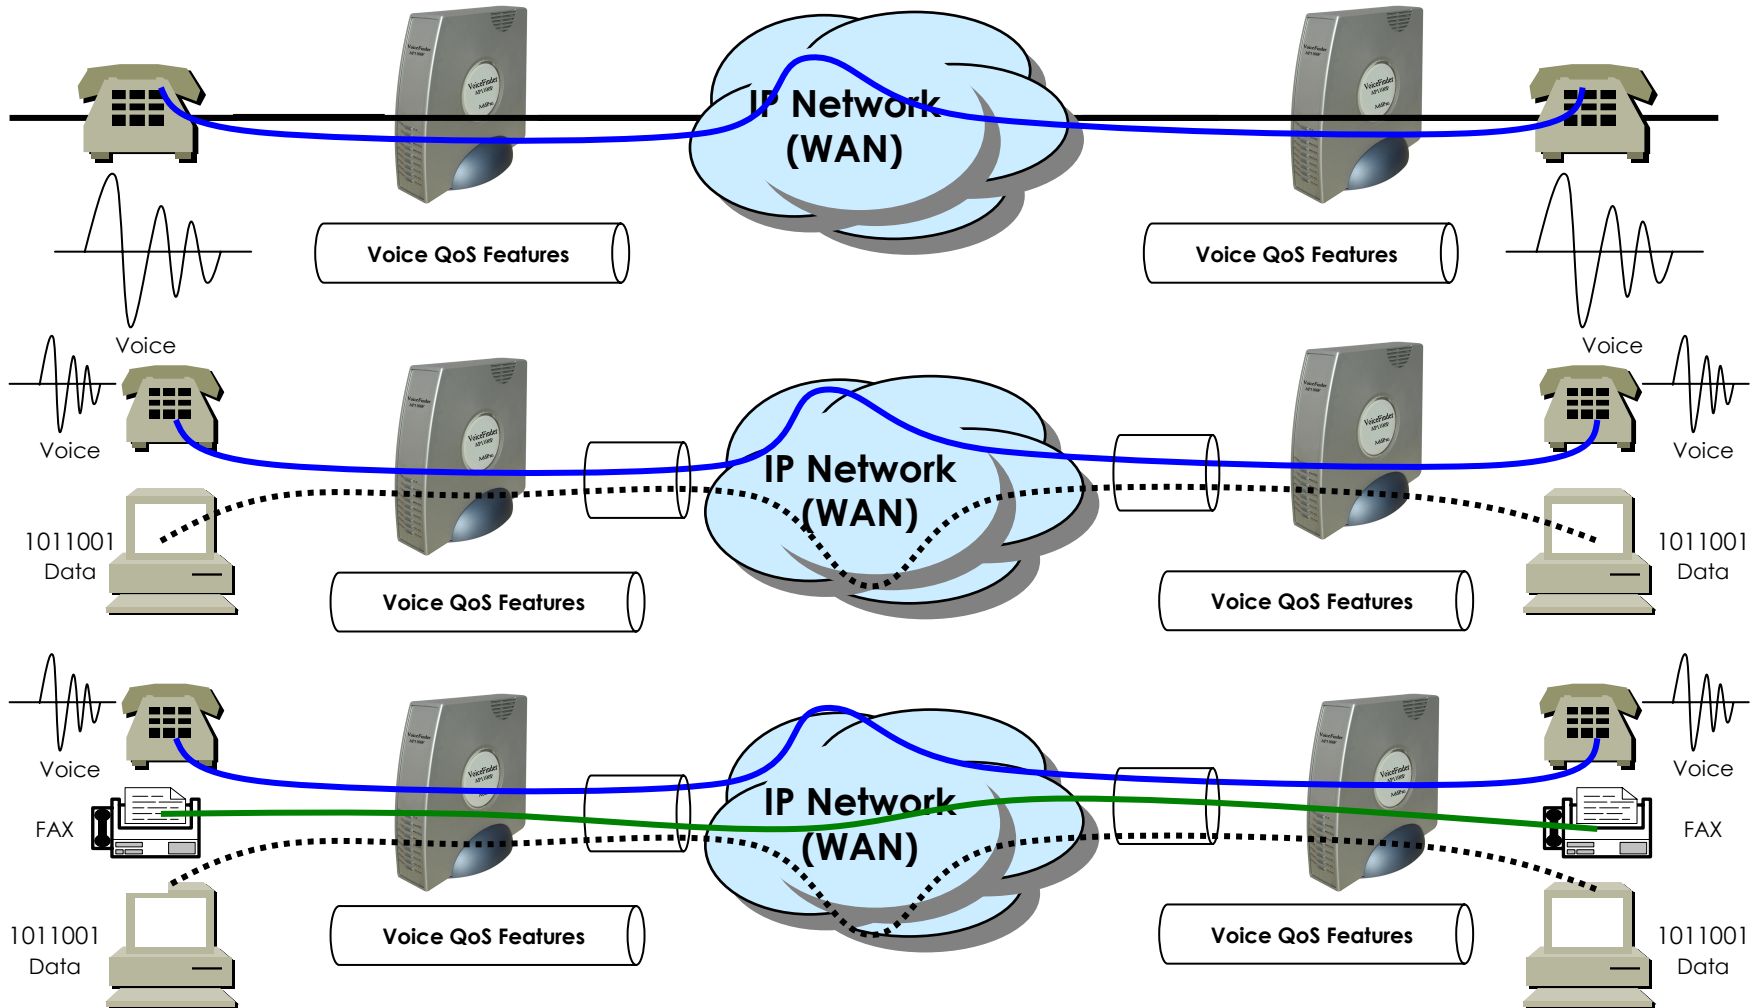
IP Network (WAN)

Voice QoS Features

Voice QoS Features

Voice

Voice

Voice

Voice

IP Network (WAN)

1011001 Data

1011001 Data

Voice QoS Features

Voice QoS Features

Voice

Voice

FAX

FAX

IP Network (WAN)

1011001 Data

1011001 Data

Voice QoS Features

Voice QoS Features